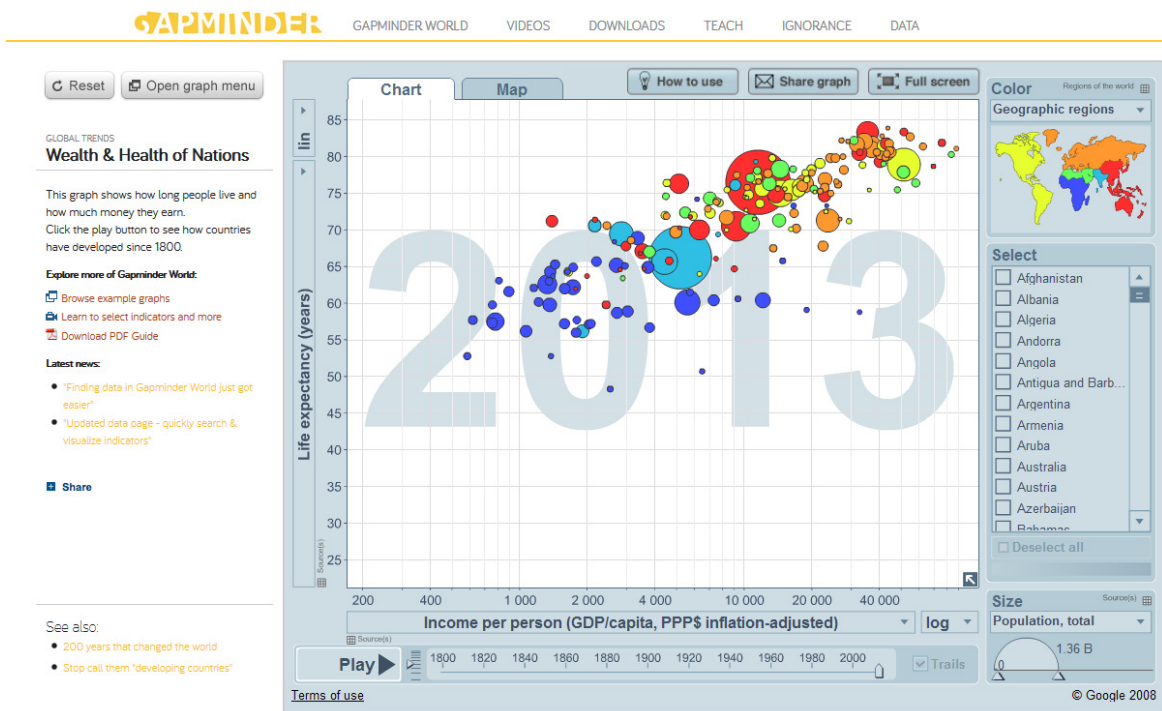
GAPMINDER GAPMINDER WORLD VIDEOS DOWNLOADS TEACH IGNORANCE DATA

Reset Open graph menu

GLOBAL TRENDS
Wealth & Health of Nations

This graph shows how long people live and how much money they earn. Click the play button to see how countries have developed since 1800.

Explore more of Gapminder World:

Browse example graphs
Learn to select indicators and more
Download PDF Guide

Latest news:

- "Finding data in Gapminder World just got easier"
- "Updated data page - quickly search & visualize indicators"

Share

See also:

- 200 years that changed the world
- Stop call them "developing countries"

Chart Map How to use Share graph Full screen

lin

Life expectancy (years)

85 80 75 70 65 60 55 50 45 40 35 30 25

Source(s)

2013

200 400 1 000 2 000 4 000 10 000 20 000 40 000

Income per person (GDP/capita, PPP$ inflation-adjusted) log

Source(s)

Play

1800 1820 1840 1860 1880 1900 1920 1940 1960 1980 2000

Trails

Color Regions of the world
Geographic regions

Select
Afghanistan
Albania
Algeria
Andorra
Angola
Antigua and Barb…
Argentina
Armenia
Aruba
Australia
Austria
Azerbaijan
Bahamas

Deselect all

Size Source(s)
Population, total
1.36 B
0

Terms of use

© Google 2008